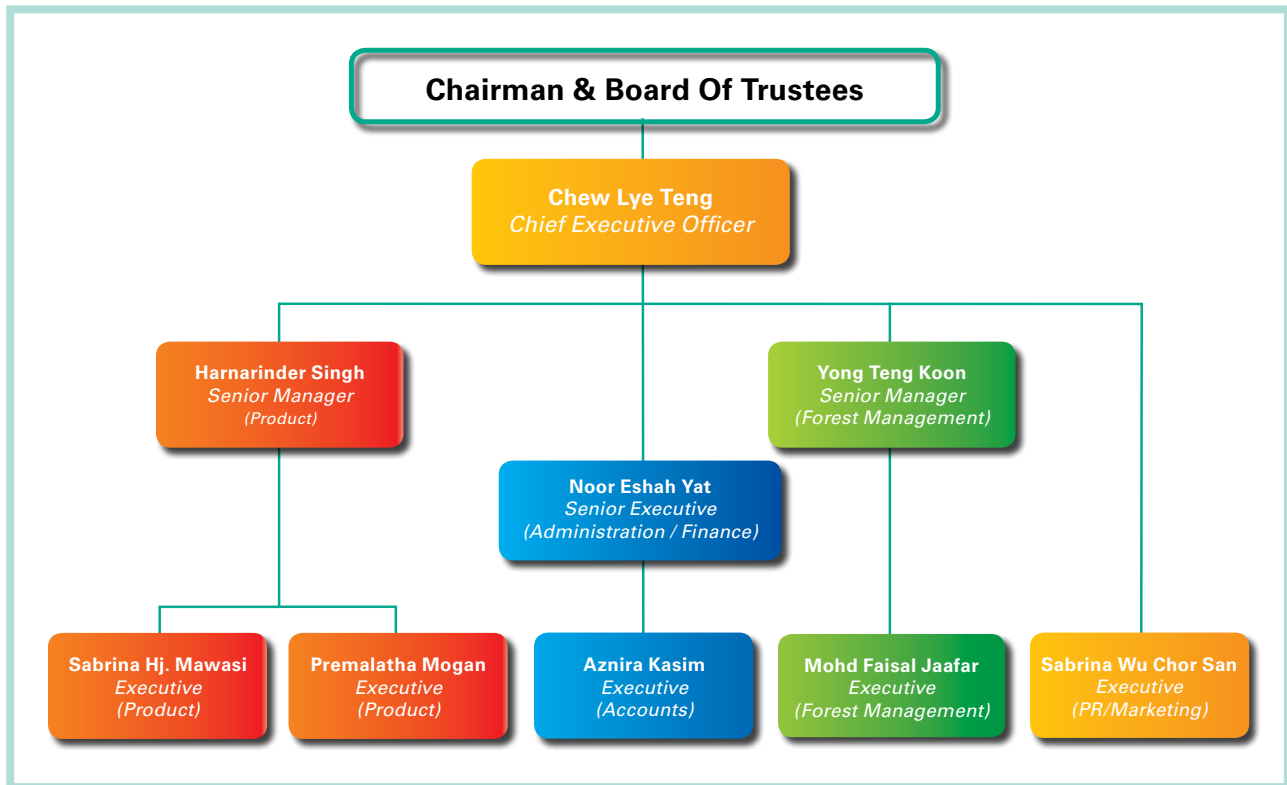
Chairman & Board Of Trustees

Chew Lye Teng
Chief Executive Officer

Harnarinder Singh
Senior Manager
(Product)

Yong Teng Koon
Senior Manager
(Forest Management)

Noor Eshah Yat
Senior Executive
(Administration / Finance)

Sabrina Hj. Mawasi
Executive
(Product)

Premalatha Mogan
Executive
(Product)

Aznira Kasim
Executive
(Accounts)

Mohd Faisal Jaafar
Executive
(Forest Management)

Sabrina Wu Chor San
Executive
(PR/Marketing)